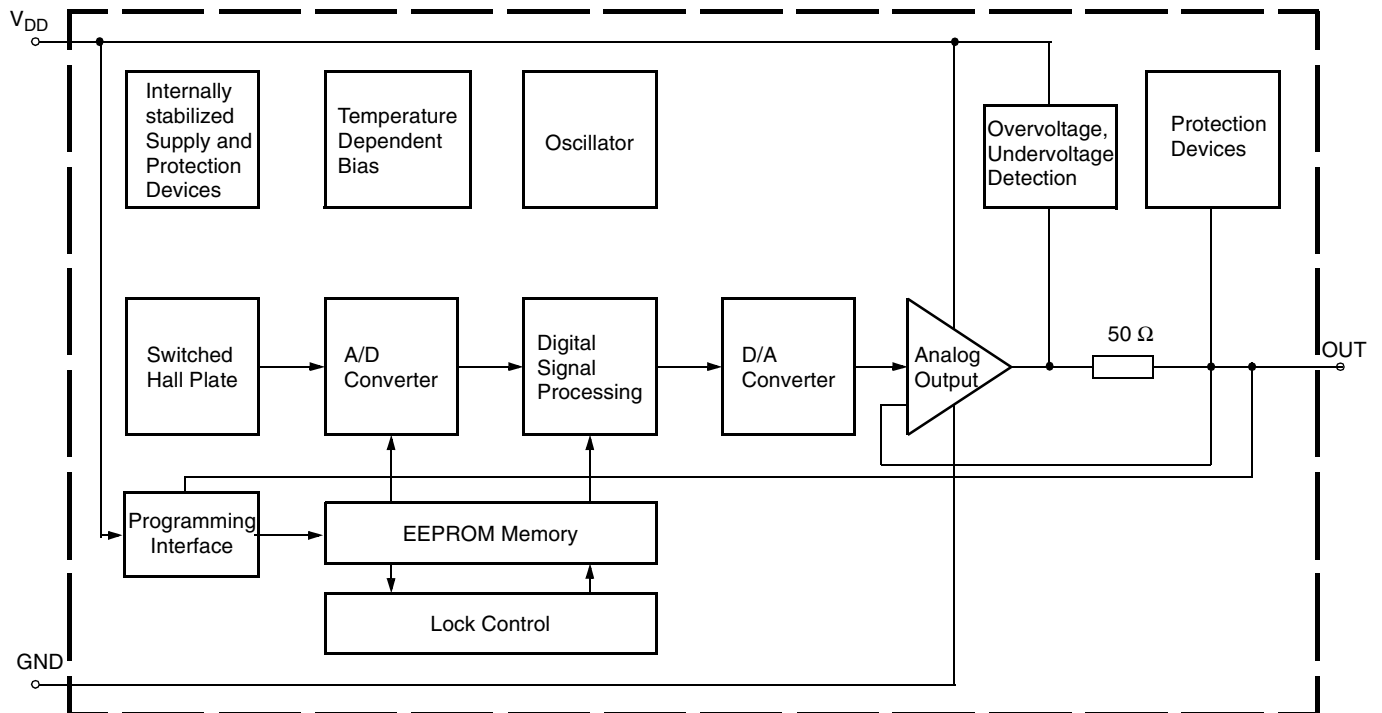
$V_{DD}$

Internally stabilized Supply and Protection Devices

Temperature Dependent Bias

Oscillator

Overvoltage, Undervoltage Detection

Protection Devices

Switched Hall Plate

A/D Converter

Digital Signal Processing

D/A Converter

Analog Output

50 Ω

OUT

Programming Interface

EEPROM Memory

Lock Control

GND